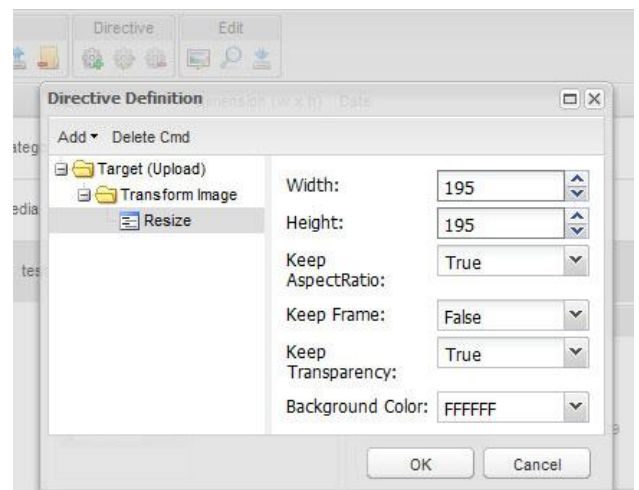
Directive Edit

Directive Definition mension (w x h) Date

Add ▾ Delete Cmd

Target (Upload)
Transform Image
Resize

Width: 195
Height: 195
Keep AspectRatio: True
Keep Frame: False
Keep Transparency: True
Background Color: FFFFFF

OK Cancel